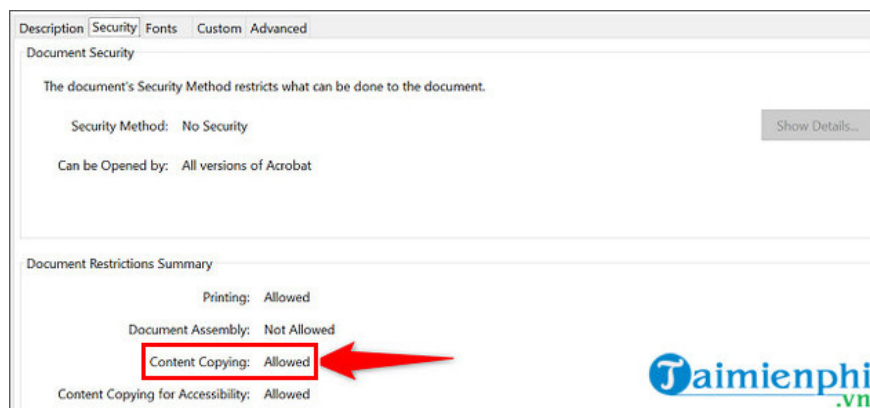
Description Security Fonts Custom Advanced

Document Security

The document's Security Method restricts what can be done to the document.

Security Method: No Security

Show Details...

Can be Opened by: All versions of Acrobat

Document Restrictions Summary

Printing: Allowed

Document Assembly: Not Allowed

Content Copying: Allowed

Content Copying for Accessibility: Allowed

Taimienphi.vn